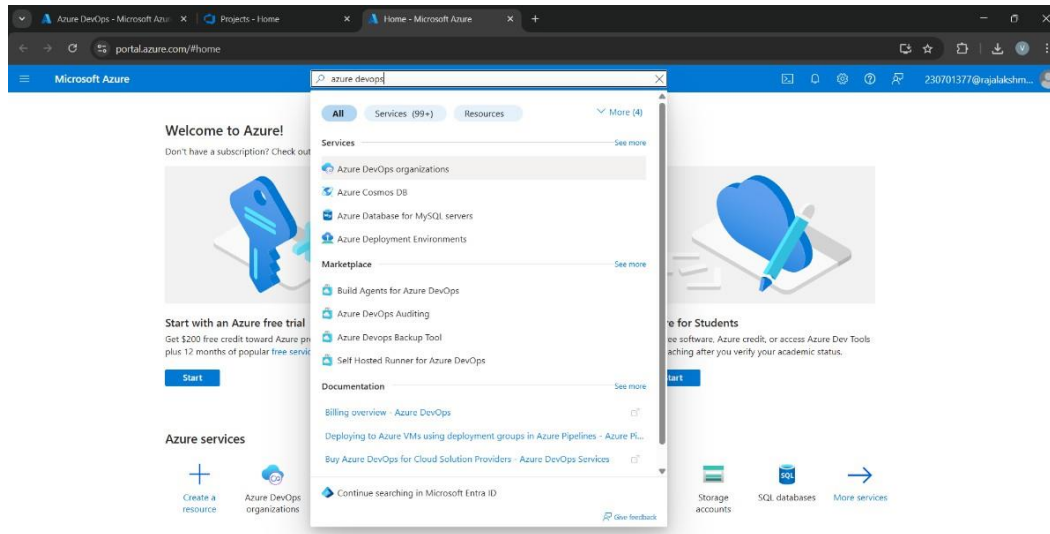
Azure DevOps - Microsoft Azu ×
Projects - Home ×
Home - Microsoft Azure ×
+
portal.azure.com/#home
Microsoft Azure
azure devops
230701377@rajalakshm...
All
Services (99+)
Resources
More (4)
Services
See more
Azure DevOps organizations
Azure Cosmos DB
Azure Database for MySQL servers
Azure Deployment Environments
Marketplace
See more
Build Agents for Azure DevOps
Azure DevOps Auditing
Azure Devops Backup Tool
Self Hosted Runner for Azure DevOps
Documentation
See more
Billing overview - Azure DevOps
Deploying to Azure VMs using deployment groups in Azure Pipelines - Azure Pi...
Buy Azure DevOps for Cloud Solution Providers - Azure DevOps Services
Continue searching in Microsoft Entra ID
Give feedback

Welcome to Azure!
Don't have a subscription? Check out

Start with an Azure free trial
Get $200 free credit toward Azure pr plus 12 months of popular free servic
Start

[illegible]e for Students
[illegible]ee software, Azure credit, or access Azure Dev Tools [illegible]aching after you verify your academic status.
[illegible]tart

Azure services
Create a resource
Azure DevOps organizations
Storage accounts
SQL databases
More services